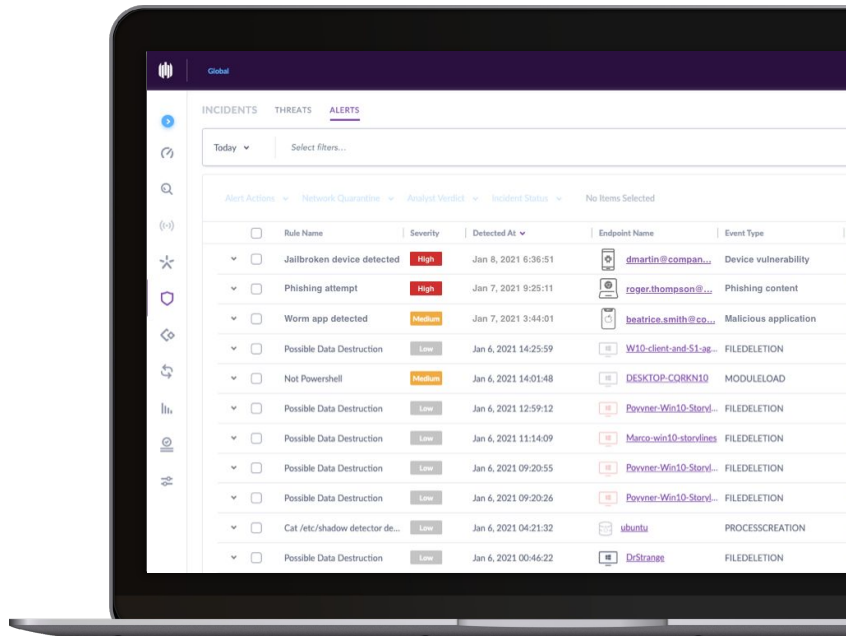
Global

INCIDENTS THREATS ALERTS

Today Select filters...

Alert Actions Network Quarantine Analyst Verdict Incident Status No Items Selected

| Rule Name | Severity | Detected At | Endpoint Name | Event Type |
|---|---|---|---|---|
| Jailbroken device detected | High | Jan 8, 2021 6:36:51 | dmartin@compan... | Device vulnerability |
| Phishing attempt | High | Jan 7, 2021 9:25:11 | roger.thompson@... | Phishing content |
| Worm app detected | Medium | Jan 7, 2021 3:44:01 | beatrice.smith@co... | Malicious application |
| Possible Data Destruction | Low | Jan 6, 2021 14:25:59 | W10-client-and-S1-ag... | FILEDELETION |
| Not Powershell | Medium | Jan 6, 2021 14:01:48 | DESKTOP-CORKN10 | MODULELOAD |
| Possible Data Destruction | Low | Jan 6, 2021 12:59:12 | Povyner-Win10-Storyl... | FILEDELETION |
| Possible Data Destruction | Low | Jan 6, 2021 11:14:09 | Marco-win10-storylines | FILEDELETION |
| Possible Data Destruction | Low | Jan 6, 2021 09:20:55 | Povyner-Win10-Storyl... | FILEDELETION |
| Possible Data Destruction | Low | Jan 6, 2021 09:20:26 | Povyner-Win10-Storyl... | FILEDELETION |
| Cat /etc/shadow detector de... | Low | Jan 6, 2021 04:21:32 | ubuntu | PROCESSCREATION |
| Possible Data Destruction | Low | Jan 6, 2021 00:46:22 | DrStrange | FILEDELETION |